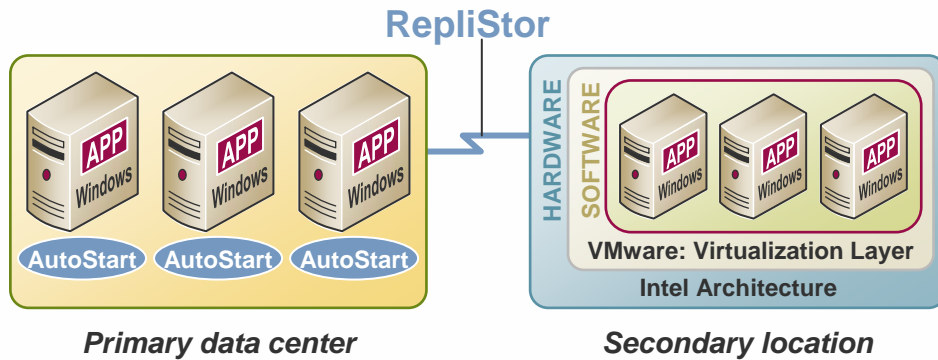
RepliStor

APP
Windows

APP
Windows

APP
Windows

AutoStart AutoStart AutoStart

Primary data center

HARDWARE
SOFTWARE

APP
Windows

APP
Windows

APP
Windows

VMware: Virtualization Layer

Intel Architecture

Secondary location